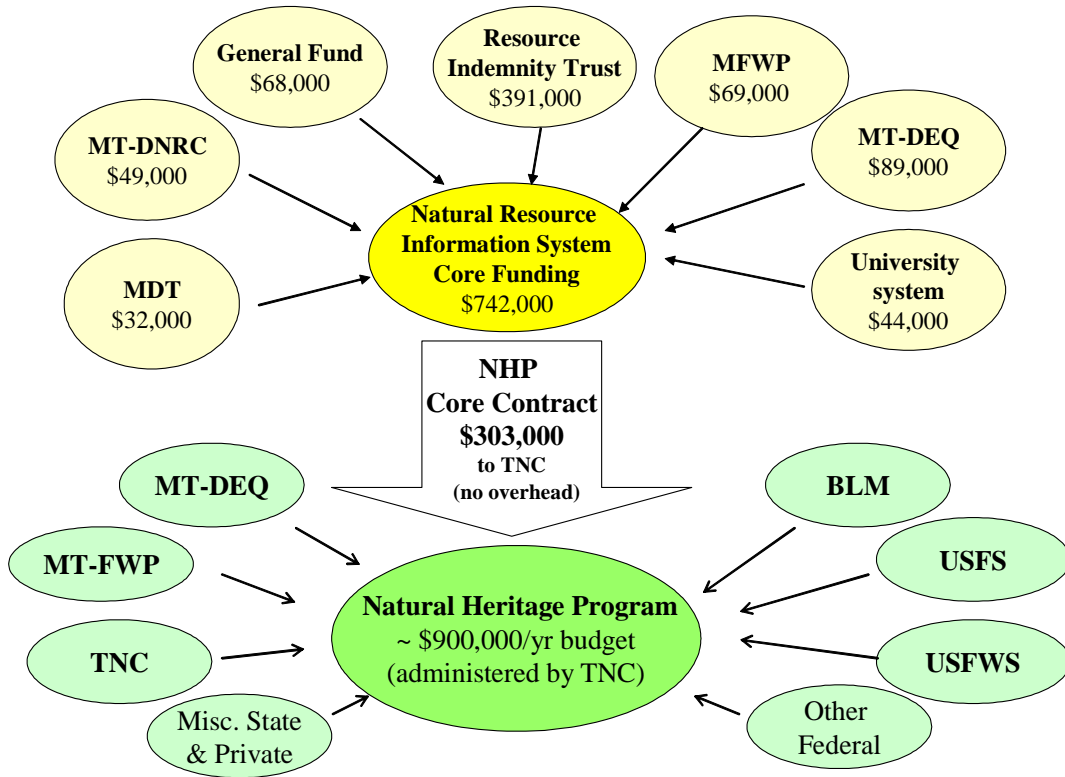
General Fund
$68,000

Resource Indemnity Trust
$391,000

MFWP
$69,000

MT-DNRC
$49,000

MT-DEQ
$89,000

Natural Resource Information System Core Funding
$742,000

MDT
$32,000

University system
$44,000

NHP
Core Contract
$303,000
to TNC
(no overhead)

MT-DEQ

BLM

MT-FWP

USFS

Natural Heritage Program
~ $900,000/yr budget
(administered by TNC)

TNC

USFWS

Misc. State & Private

Other Federal